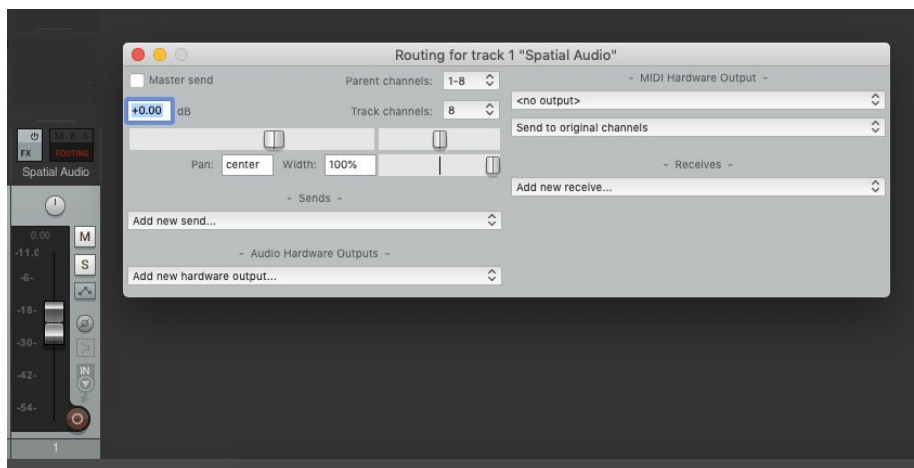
Routing for track 1 "Spatial Audio"

Master send

Parent channels: 1-8

+0.00 dB

Track channels: 8

Pan: center Width: 100%

- Sends -

Add new send...

- Audio Hardware Outputs -

Add new hardware output...

- MIDI Hardware Output -

<no output>

Send to original channels

- Receives -

Add new receive...

FX ROUTING

M S

Spatial Audio

0.00

-11.0

-6-

-18-

-30-

-42-

-54-

M

S

IN

1